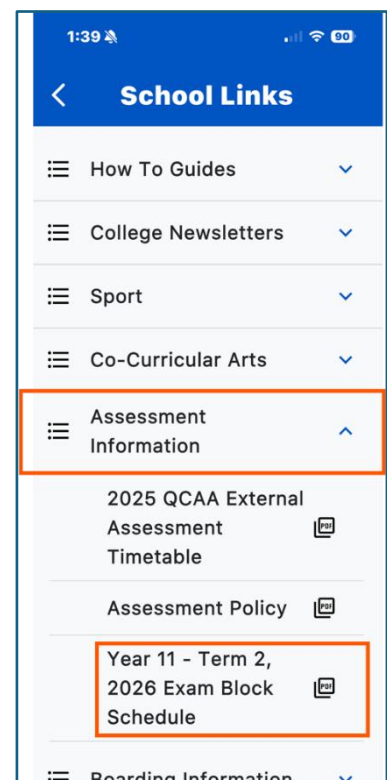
1:39

90

School Links

How To Guides

College Newsletters

Sport

Co-Curricular Arts

Assessment Information

2025 QCAA External Assessment Timetable

PDF

Assessment Policy

PDF

Year 11 - Term 2, 2026 Exam Block Schedule

PDF

Boarding Information